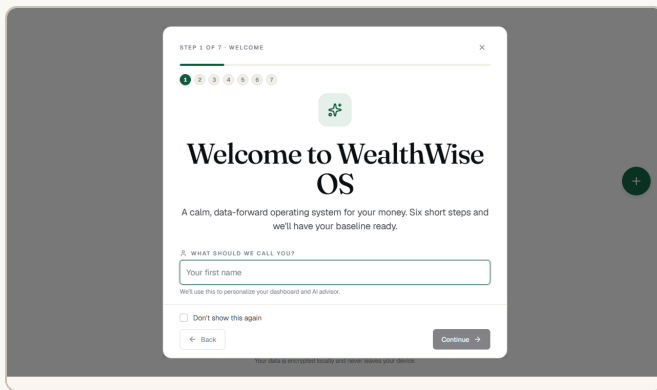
STEP 1 OF 7 · WELCOME

×

1 2 3 4 5 6 7

Welcome to WealthWise OS

A calm, data-forward operating system for your money. Six short steps and we'll have your baseline ready.

WHAT SHOULD WE CALL YOU?

Your first name

We'll use this to personalize your dashboard and AI advisor.

Don't show this again

← Back

Continue →

Your data is encrypted locally and never leaves your device.

+